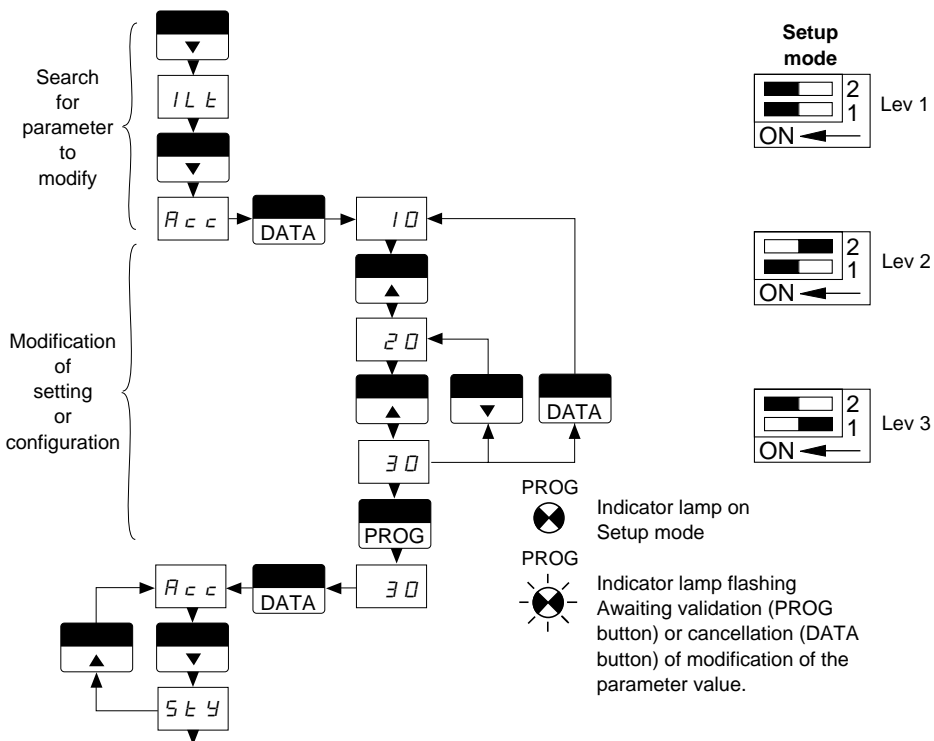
Search for parameter to modify

▼

ILt

▼

Acc

DATA

10

Modification of setting or configuration

▲

20

▲

▼

DATA

30

PROG

30

Acc

DATA

▲

▼

StY

Setup mode

2
1
ON
Lev 1

2
1
ON
Lev 2

2
1
ON
Lev 3

PROG

Indicator lamp on Setup mode

PROG

Indicator lamp flashing Awaiting validation (PROG button) or cancellation (DATA button) of modification of the parameter value.